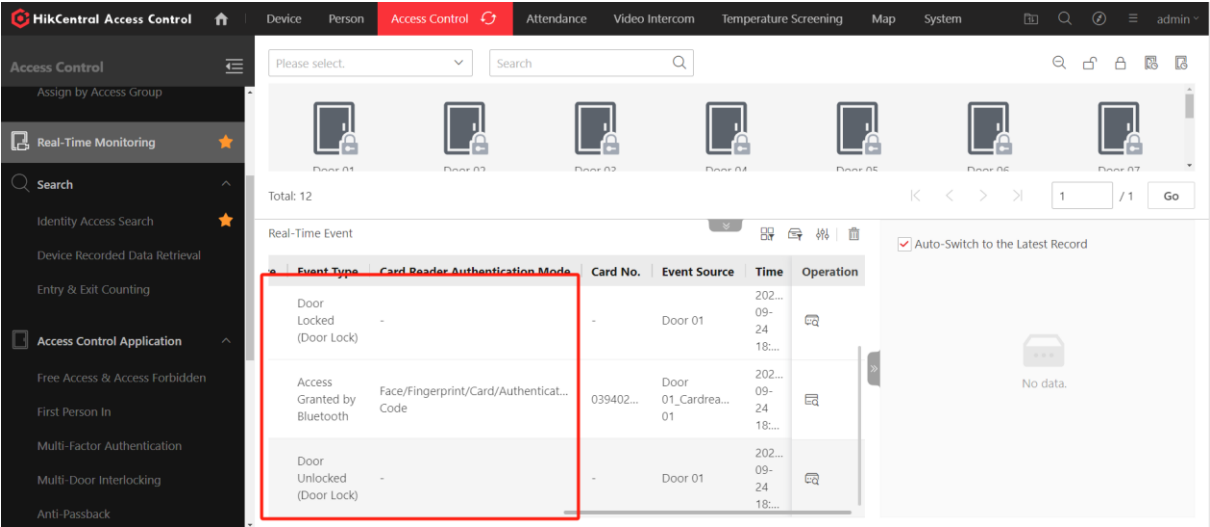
HikCentral Access Control

Device | Person | Access Control | Attendance | Video Intercom | Temperature Screening | Map | System | admin

Access Control

Assign by Access Group

Real-Time Monitoring

Search

Identity Access Search

Device Recorded Data Retrieval

Entry & Exit Counting

Access Control Application

Free Access & Access Forbidden

First Person In

Multi-Factor Authentication

Multi-Door Interlocking

Anti-Passback

Please select.

Search

Door 01 Door 02 Door 03 Door 04 Door 05 Door 06 Door 07

Total: 12

1 / 1 Go

Real-Time Event

| e | Event Type | Card Reader Authentication Mode | Card No. | Event Source | Time | Operation |
|---|---|---|---|---|---|---|
| | Door Locked (Door Lock) | - | - | Door 01 | 202... 09-24 18:... | |
| | Access Granted by Bluetooth | Face/Fingerprint/Card/Authenticat... Code | 039402... | Door 01_Cardrea... 01 | 202... 09-24 18:... | |
| | Door Unlocked (Door Lock) | - | - | Door 01 | 202... 09-24 18:... | |

Auto-Switch to the Latest Record

No data.